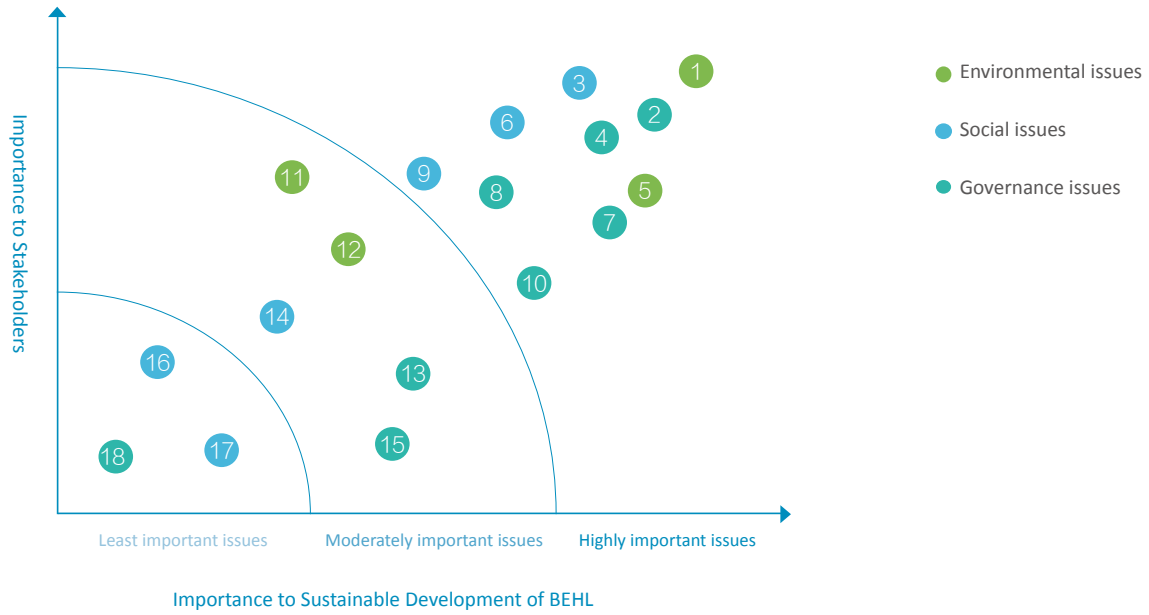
Importance to Stakeholders

3
1
6
2
4
11
9
8
5
7
12
10
14
16
13
18
17
15

Environmental issues
Social issues
Governance issues

Least important issues
Moderately important issues
Highly important issues

Importance to Sustainable Development of BEHL